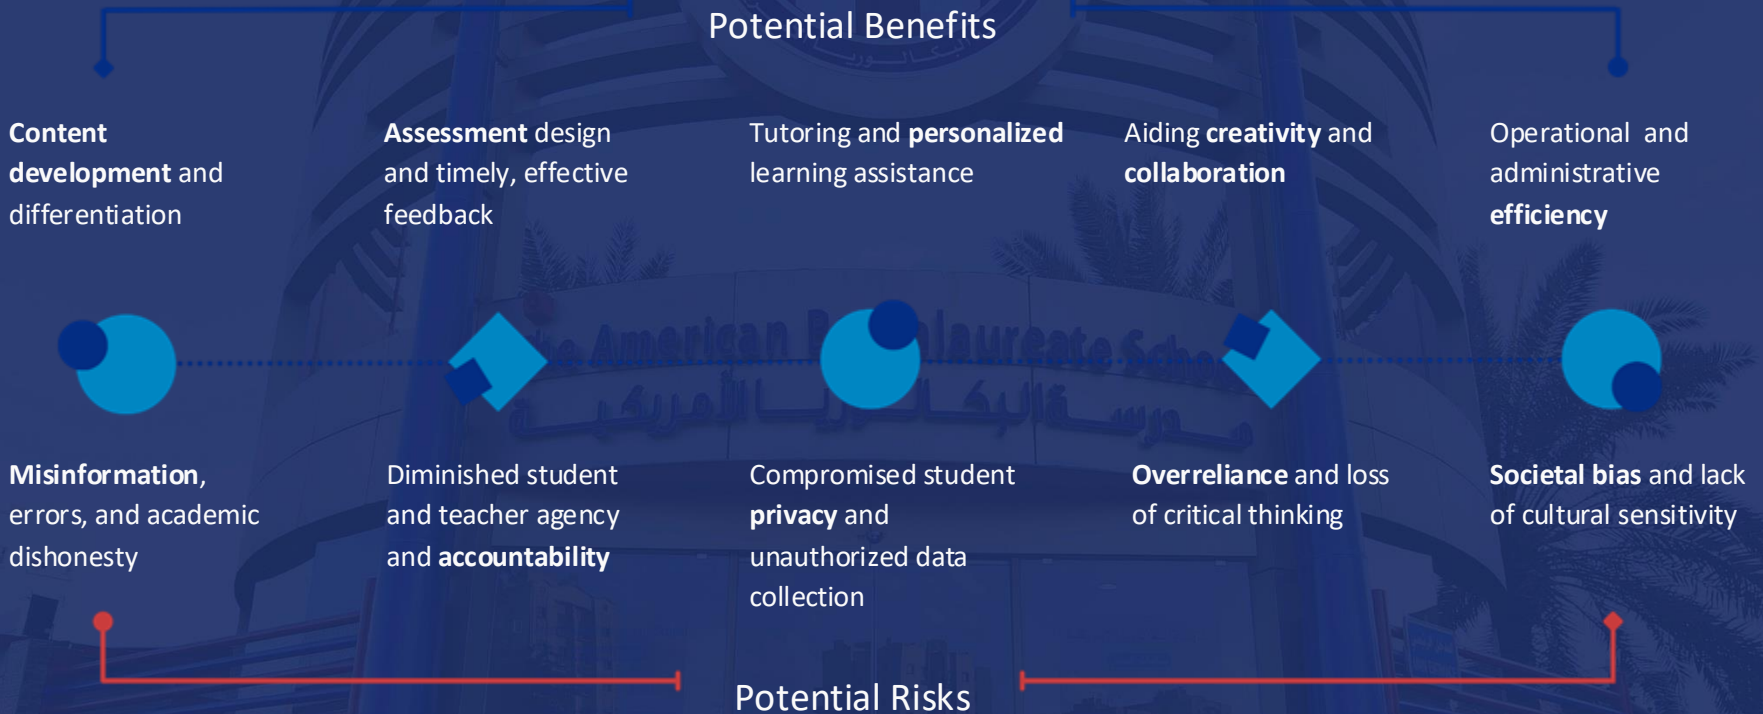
Potential Benefits

**Content development** and differentiation

**Assessment** design and timely, effective feedback

Tutoring and **personalized** learning assistance

Aiding **creativity** and **collaboration**

Operational and administrative **efficiency**

The American Baccalaureate School

مدرسة البكالوريا الأمريكية

**Misinformation**, errors, and academic dishonesty

Diminished student and teacher agency and **accountability**

Compromised student **privacy** and unauthorized data collection

**Overreliance** and loss of critical thinking

**Societal bias** and lack of cultural sensitivity

Potential Risks